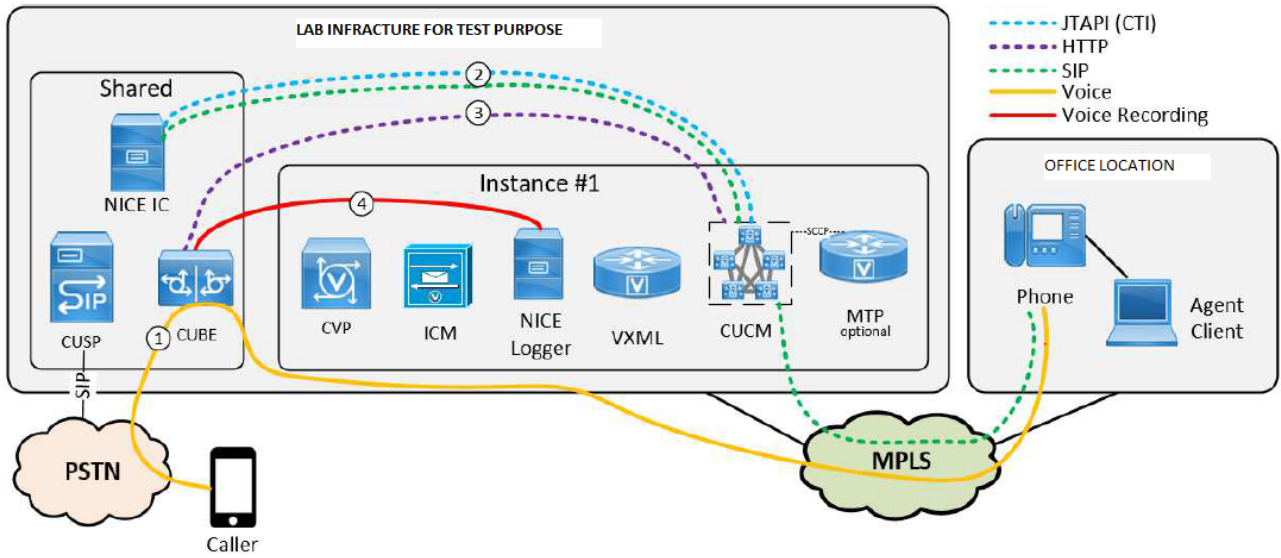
LAB INFRACTURE FOR TEST PURPOSE

JTAPI (CTI)
HTTP
SIP
Voice
Voice Recording

Shared

NICE IC

CUSP

CUBE

SIP

Instance #1

CVP

ICM

NICE Logger

VXML

CUCM

SCCP

MTP optional

OFFICE LOCATION

Phone

Agent Client

1
2
3
4

PSTN

Caller

MPLS